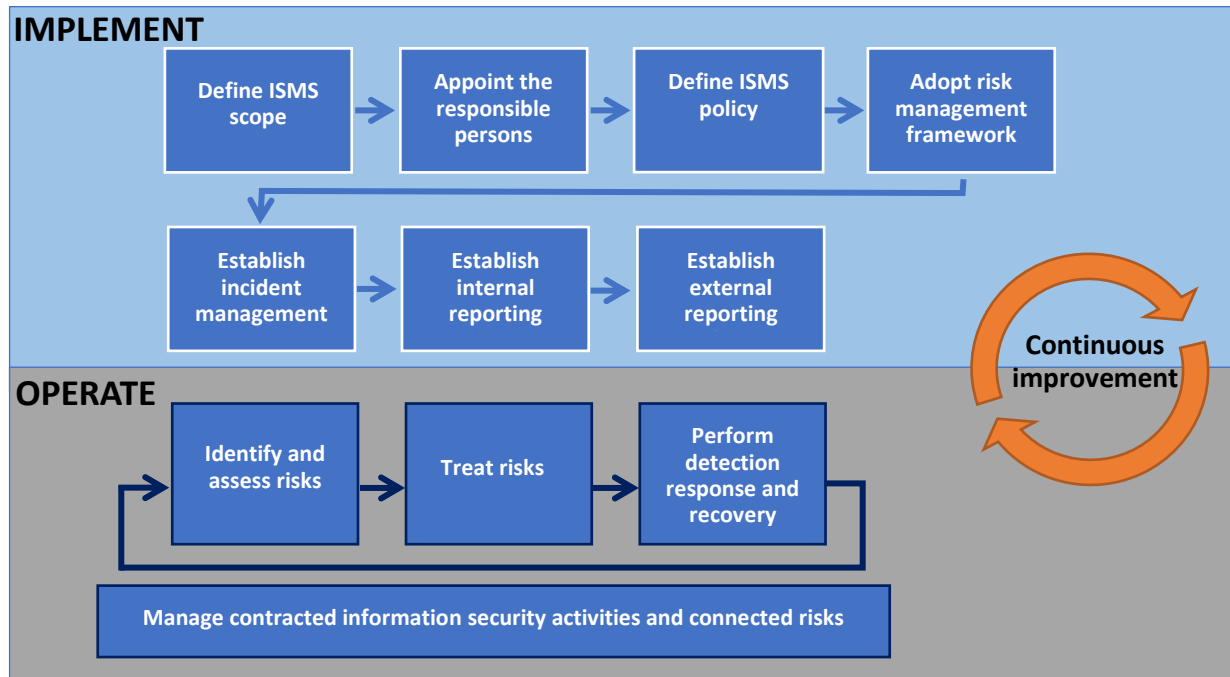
IMPLEMENT

Define ISMS scope

Appoint the responsible persons

Define ISMS policy

Adopt risk management framework

Establish incident management

Establish internal reporting

Establish external reporting

Continuous improvement

OPERATE

Identify and assess risks

Treat risks

Perform detection response and recovery

Manage contracted information security activities and connected risks